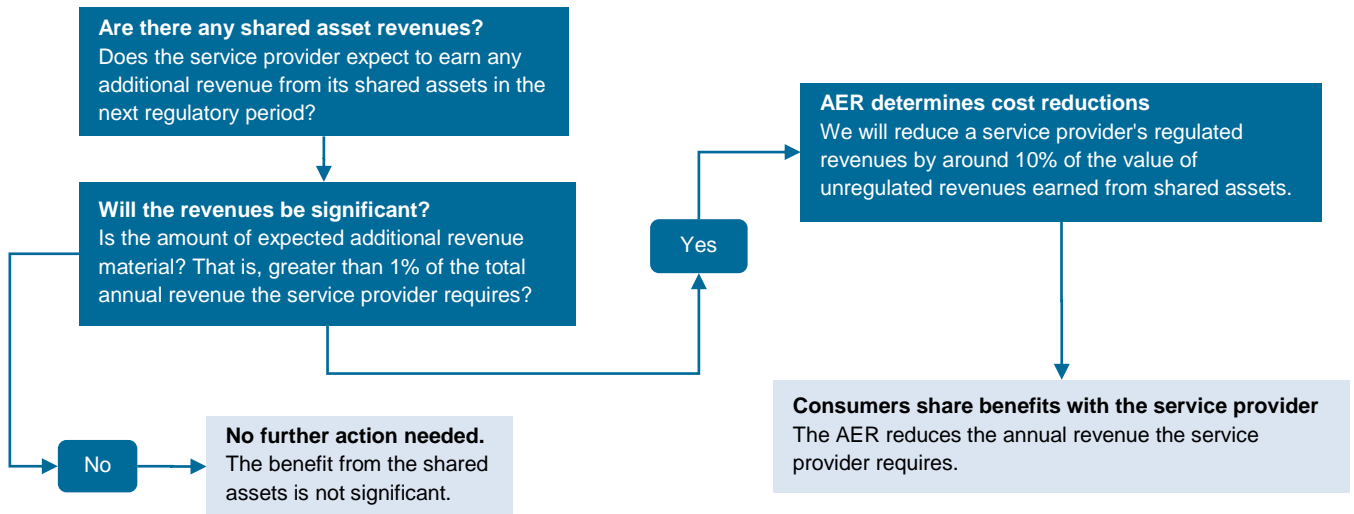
Are there any shared asset revenues?
Does the service provider expect to earn any additional revenue from its shared assets in the next regulatory period?

Will the revenues be significant?
Is the amount of expected additional revenue material? That is, greater than 1% of the total annual revenue the service provider requires?

Yes

AER determines cost reductions
We will reduce a service provider's regulated revenues by around 10% of the value of unregulated revenues earned from shared assets.

Consumers share benefits with the service provider
The AER reduces the annual revenue the service provider requires.

No

No further action needed.
The benefit from the shared assets is not significant.